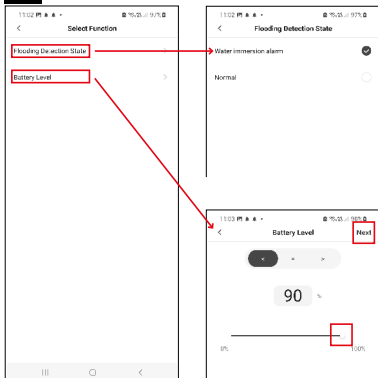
11:02 ▣ ▲ ▲ •
97% ▮
<
Select Function
Flooding Detection State
>
Battery Level
>

11:02 ▣ ▲ ▲ •
97% ▮
<
Flooding Detection State
Water immersion alarm
Normal

11:03 ▣ ▲ ▲ •
96% ▮
<
Battery Level
Next
<
=
>
90
%
0%
100%